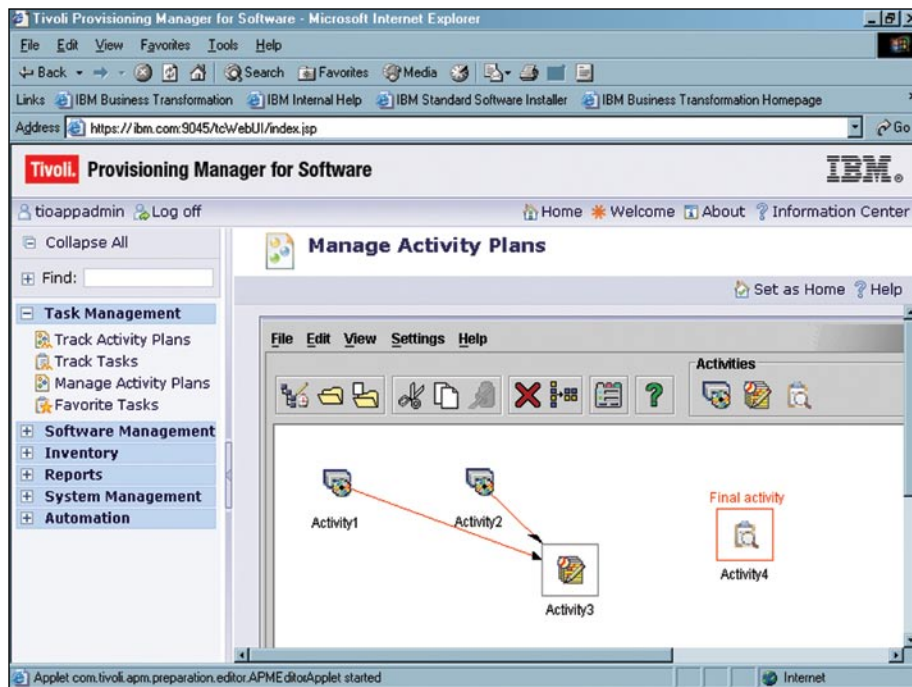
Tivoli Provisioning Manager for Software - Microsoft Internet Explorer

File Edit View Favorites Tools Help

Back Search Favorites Media

Links IBM Business Transformation IBM Internal Help IBM Standard Software Installer IBM Business Transformation Homepage

Address https://ibm.com:9045/tcWebUI/index.jsp Go

Tivoli. Provisioning Manager for Software IBM.

tioappadmin Log off Home Welcome About Information Center

Collapse All

Find:

Task Management

Track Activity Plans

Track Tasks

Manage Activity Plans

Favorite Tasks

Software Management

Inventory

Reports

System Management

Automation

Manage Activity Plans

Set as Home Help

File Edit View Settings Help

Activities

Activity1

Activity2

Activity3

Final activity

Activity4

Applet com.tivoli.apm.preparation.editor.APMEditorApplet started

Internet